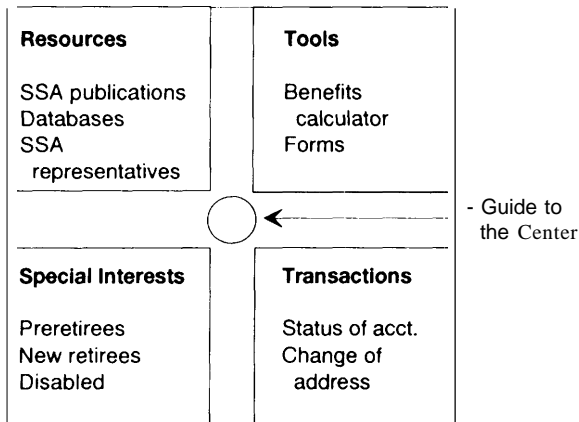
Resources

SSA publications
Databases
SSA representatives

Tools

Benefits calculator
Forms

- Guide to the Center

Special Interests

Preretirees
New retirees
Disabled

Transactions

Status of acct.
Change of address